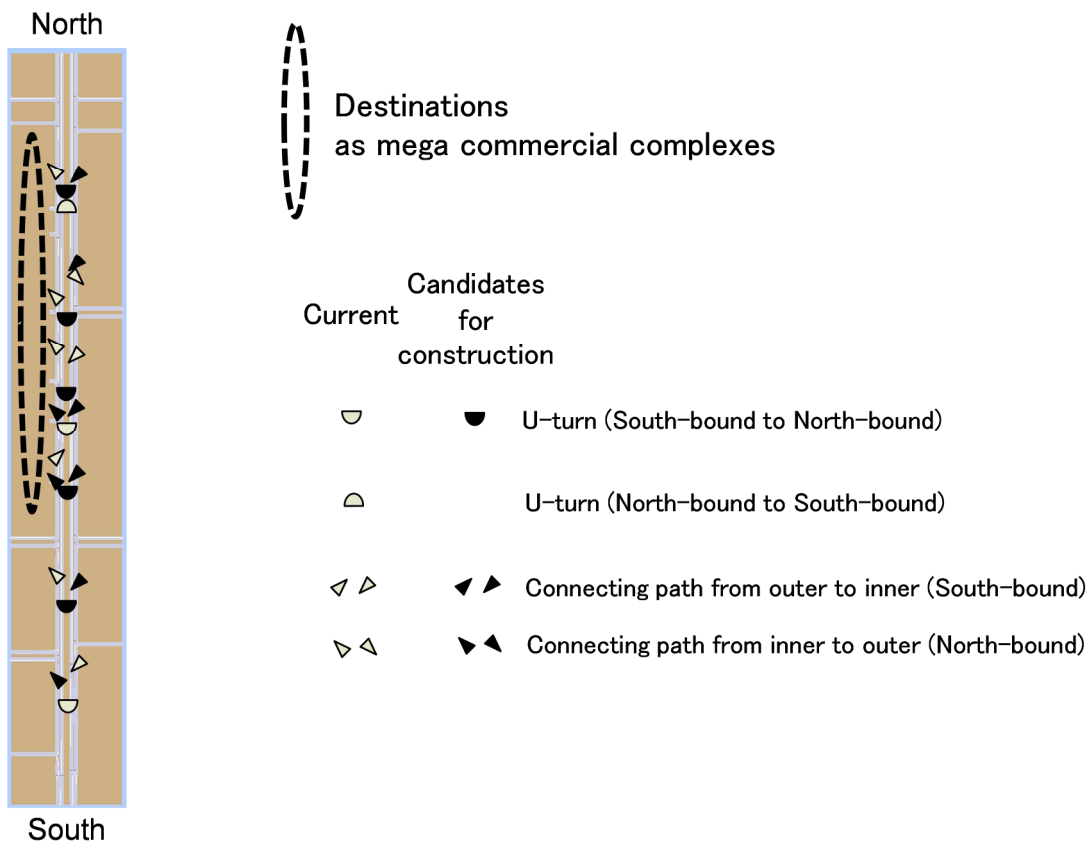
North

Destinations
as mega commercial complexes

Current

Candidates for construction

U-turn (South-bound to North-bound)

U-turn (North-bound to South-bound)

Connecting path from outer to inner (South-bound)

Connecting path from inner to outer (North-bound)

South